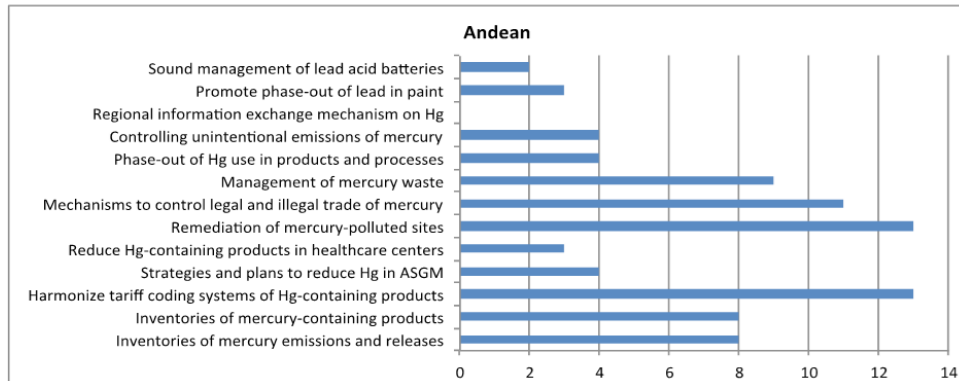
Andean

Sound management of lead acid batteries
Promote phase-out of lead in paint
Regional information exchange mechanism on Hg
Controlling unintentional emissions of mercury
Phase-out of Hg use in products and processes
Management of mercury waste
Mechanisms to control legal and illegal trade of mercury
Remediation of mercury-polluted sites
Reduce Hg-containing products in healthcare centers
Strategies and plans to reduce Hg in ASGM
Harmonize tariff coding systems of Hg-containing products
Inventories of mercury-containing products
Inventories of mercury emissions and releases

0 2 4 6 8 10 12 14